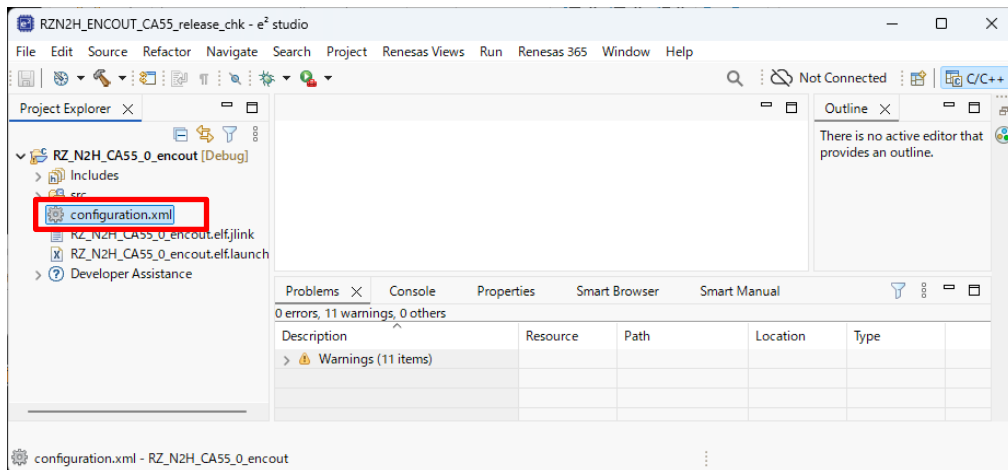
RZN2H_ENCOUT_CA55_release_chk - e² studio

File Edit Source Refactor Navigate Search Project Renesas Views Run Renesas 365 Window Help

Not Connected

C/C++

Project Explorer

RZ_N2H_CA55_0_encout [Debug]
Includes
src
configuration.xml
RZ_N2H_CA55_0_encout.elf.jlink
RZ_N2H_CA55_0_encout.elf.launch
Developer Assistance

Outline

There is no active editor that provides an outline.

Problems Console Properties Smart Browser Smart Manual

0 errors, 11 warnings, 0 others

| Description | Resource | Path | Location | Type |
|---|---|---|---|---|
| Warnings (11 items) | | | | |

configuration.xml - RZ_N2H_CA55_0_encout